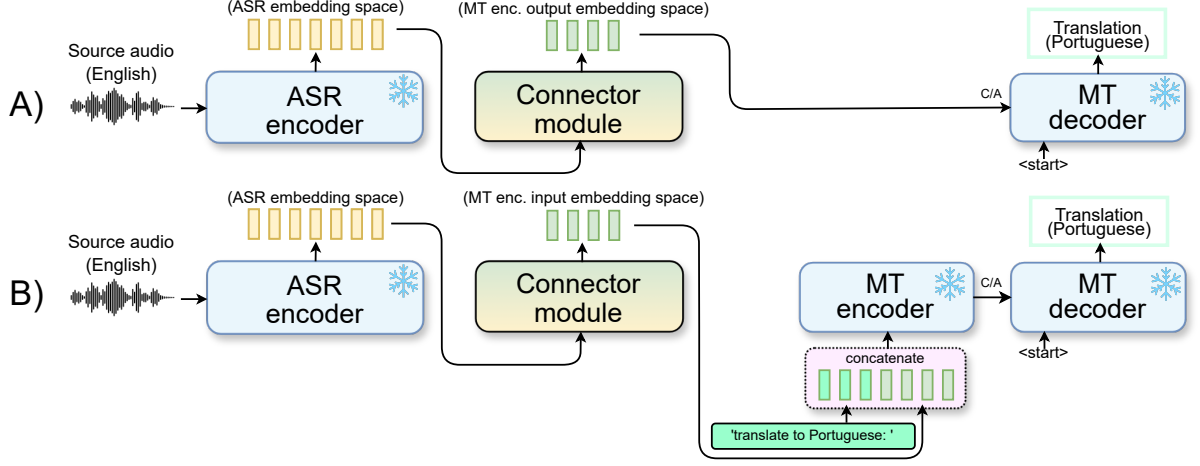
(ASR embedding space)

(MT enc. output embedding space)

Translation (Portuguese)

Source audio (English)

A)

ASR encoder

Connector module

C/A

MT decoder

<start>

(ASR embedding space)

(MT enc. input embedding space)

Translation (Portuguese)

Source audio (English)

B)

ASR encoder

Connector module

MT encoder

C/A

MT decoder

<start>

concatenate

'translate to Portuguese: '